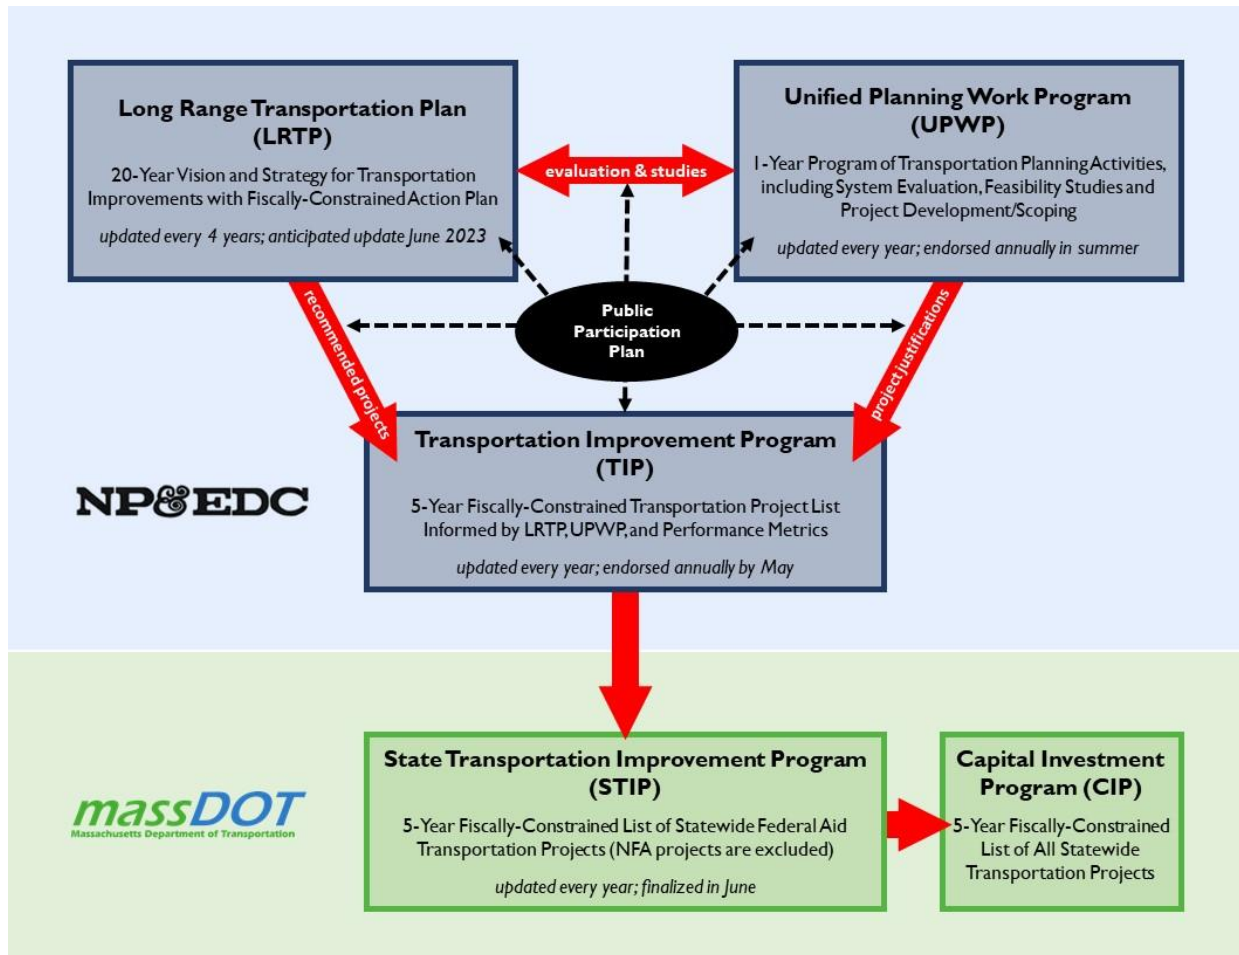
Long Range Transportation Plan (LRTP)

20-Year Vision and Strategy for Transportation Improvements with Fiscally-Constrained Action Plan

updated every 4 years; anticipated update June 2023

evaluation & studies

Unified Planning Work Program (UPWP)

1-Year Program of Transportation Planning Activities, including System Evaluation, Feasibility Studies and Project Development/Scoping

updated every year; endorsed annually in summer

recommended projects

Public Participation Plan

project justifications

Transportation Improvement Program (TIP)

5-Year Fiscally-Constrained Transportation Project List Informed by LRTP, UPWP, and Performance Metrics

updated every year; endorsed annually by May

NP&EDC

massDOT
Massachusetts Department of Transportation

State Transportation Improvement Program (STIP)

5-Year Fiscally-Constrained List of Statewide Federal Aid Transportation Projects (NFA projects are excluded)

updated every year; finalized in June

Capital Investment Program (CIP)

5-Year Fiscally-Constrained List of All Statewide Transportation Projects